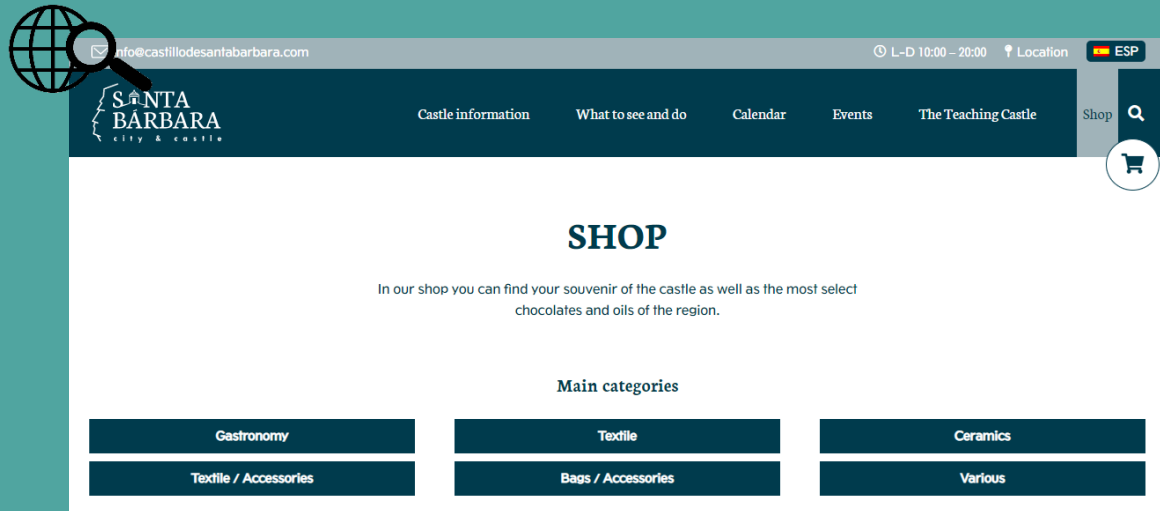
nfo@castillodesantabarbara.com

L–D 10:00 – 20:00 Location ESP

SANTA BÁRBARA
city & castle

Castle information What to see and do Calendar Events The Teaching Castle Shop

SHOP

In our shop you can find your souvenir of the castle as well as the most select chocolates and oils of the region.

Main categories

Gastronomy
Textile
Ceramics
Textile / Accessories
Bags / Accessories
Various